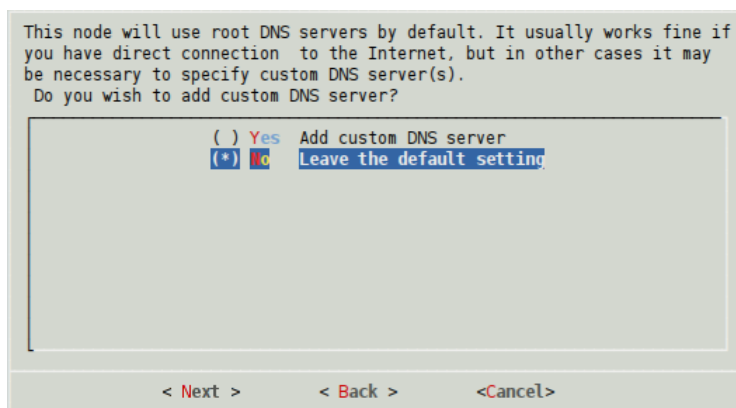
This node will use root DNS servers by default. It usually works fine if you have direct connection to the Internet, but in other cases it may be necessary to specify custom DNS server(s).
Do you wish to add custom DNS server?

( ) Yes Add custom DNS server
(*) No Leave the default setting

< Next > < Back > <Cancel>